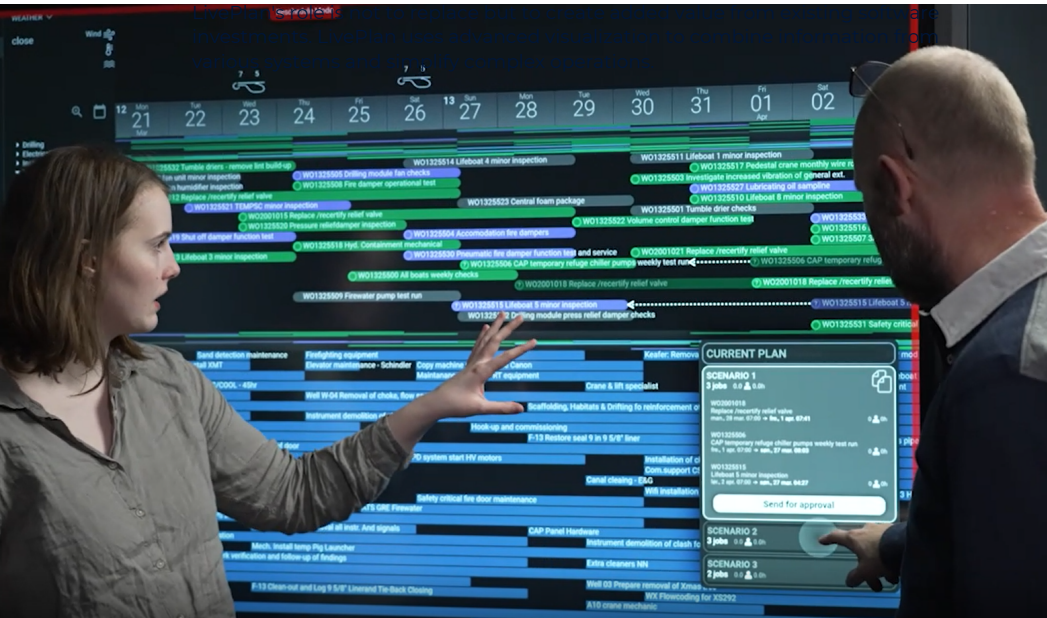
WEATHER

close

Wind

12 Mon 21 Mar
Tue 22
Wed 23
Thu 24
Fri 25
Sat 26
13 Sun 27
Mon 28
Tue 29
Wed 30
Thu 31
Fri 01 Apr
Sat 02

Drilling
Electri

WO1325532 Tumble driers - remove lint build-up
WO1325514 Lifeboat 4 minor inspection
WO1325511 Lifeboat 1 minor inspection
WO1325517 Pedestal crane monthly wire ro
fan unit minor inspection
WO1325505 Drilling module fan checks
WO1325503 Investigate increased vibration of general ext.
humidifier inspection
WO1325508 Fire damper operational test
WO1325527 Lubricating oil sampling
Replace /recertify relief valve
WO1325510 Lifeboat 8 minor inspection
WO1325521 TEMPSC minor inspection
WO1325523 Central foam package
WO1325501 Tumble drier checks
WO2001015 Replace /recertify relief valve
WO1325522 Volume control damper function test
WO1325520 Pressure relief/damper inspection
WO1325504 Accomodation fire dampers
Shut off damper function test
WO1325518 Hyd. Containment mechanical
WO2001021 Replace /recertify relief valve
Lifeboat 3 minor inspection
WO1325530 Pneumatic fire damper function test and service
WO1325506 CAP temporary refuge chiller pumps weekly test run
WO1325506 CAP temporary refug
WO1325500 All boats weekly checks
WO2001018 Replace /recertify relief valve
WO2001018 Replace /recertify relie
WO1325509 Firewater pump test run
WO1325515 Lifeboat 5 minor inspection
WO1325515 Lifeboat 5
Drilling module press relief damper checks
WO1325531 Safety critical

Sand detection maintenance
Firefighting equipment
Keafer: Remova
Elevator maintenance - Schindler
Copy machine Canon
Maintenan
T equipment
/COOL - 4Shr
Crane & lift specialist
Well W-04 Removal of choke, flow
Instrument demolition of
Scaffolding, Habitats & Drifting fo reinforcement o
Hook-up and commissioning
F-13 Restore seal 9 in 9 5/8" liner
door
system start HV motors
Installation of
Com.support
Canal cleaning - E&G
Safety critical fire door maintenance
Installation
GRE Firewater
off instr. And signals
CAP Panel Hardware
Mech. Install temp Pig Launcher
Instrument demolition of clash fo
verification and follow-up of findings
Extra cleaners NN
F-13 Clean-out and Log 9 5/8" Linerand Tie-Back Closing
Well 03 Prepare removal of Xmas
WX Flowcoding for XS292
A10 crane mechanic

CURRENT PLAN
SCENARIO 1
3 jobs
WO2001018
Replace /recertify relief valve
WO1325506
CAP temporary refuge chiller pumps weekly test run
WO1325515
Lifeboat 5 minor inspection
Send for approval
SCENARIO 2
3 jobs
SCENARIO 3
2 jobs